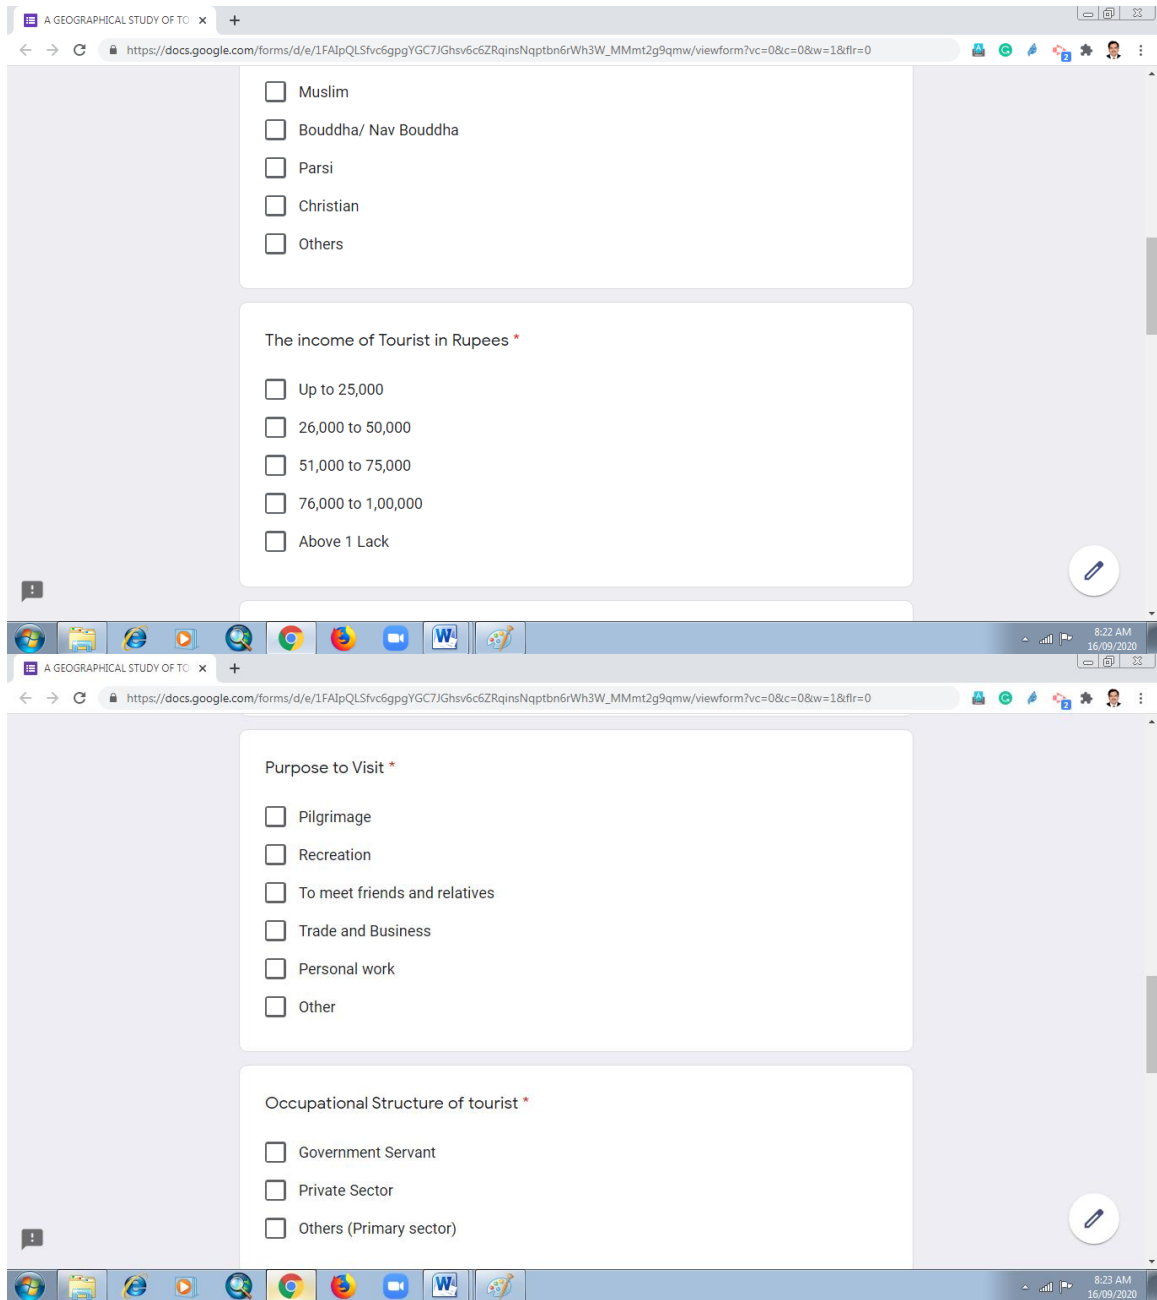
A GEOGRAPHICAL STUDY OF TO ×

https://docs.google.com/forms/d/e/1FAIpQLSfvc6gpgYGC7JGhsv6c6ZRqinsNqptbn6rWh3W_MMmt2g9qmw/viewform?vc=0&c=0&w=1&flr=0

Muslim

Bouddha/ Nav Bouddha

Parsi

Christian

Others

The income of Tourist in Rupees *

Up to 25,000

26,000 to 50,000

51,000 to 75,000

76,000 to 1,00,000

Above 1 Lack

8:22 AM
16/09/2020

A GEOGRAPHICAL STUDY OF TO ×

https://docs.google.com/forms/d/e/1FAIpQLSfvc6gpgYGC7JGhsv6c6ZRqinsNqptbn6rWh3W_MMmt2g9qmw/viewform?vc=0&c=0&w=1&flr=0

Purpose to Visit *

Pilgrimage

Recreation

To meet friends and relatives

Trade and Business

Personal work

Other

Occupational Structure of tourist *

Government Servant

Private Sector

Others (Primary sector)

8:23 AM
16/09/2020